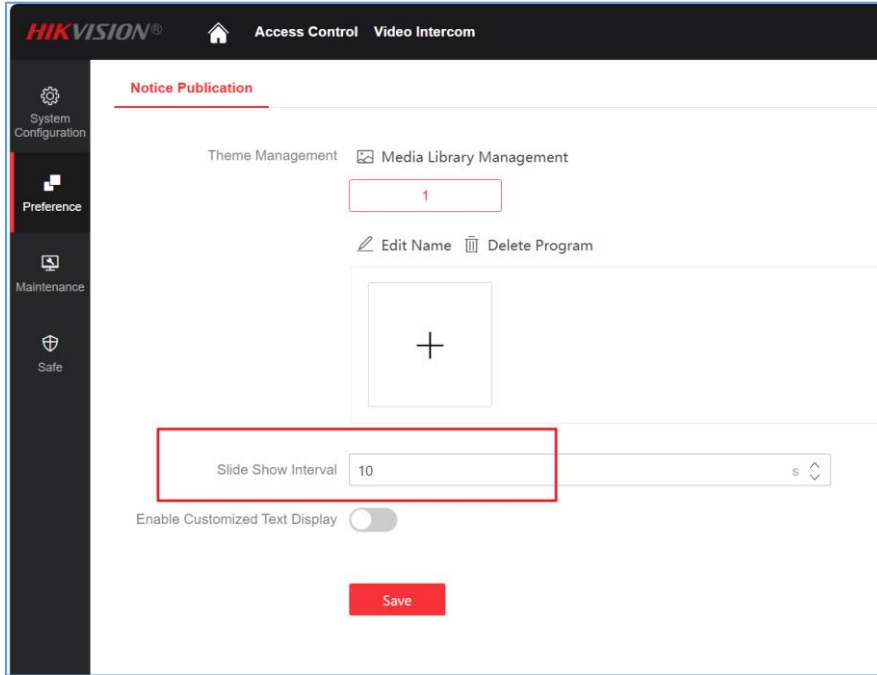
HIKVISION®

Access Control Video Intercom

System Configuration

Preference

Maintenance

Safe

Notice Publication

Theme Management

Media Library Management

1

Edit Name

Delete Program

+

Slide Show Interval

10

s

Enable Customized Text Display

Save